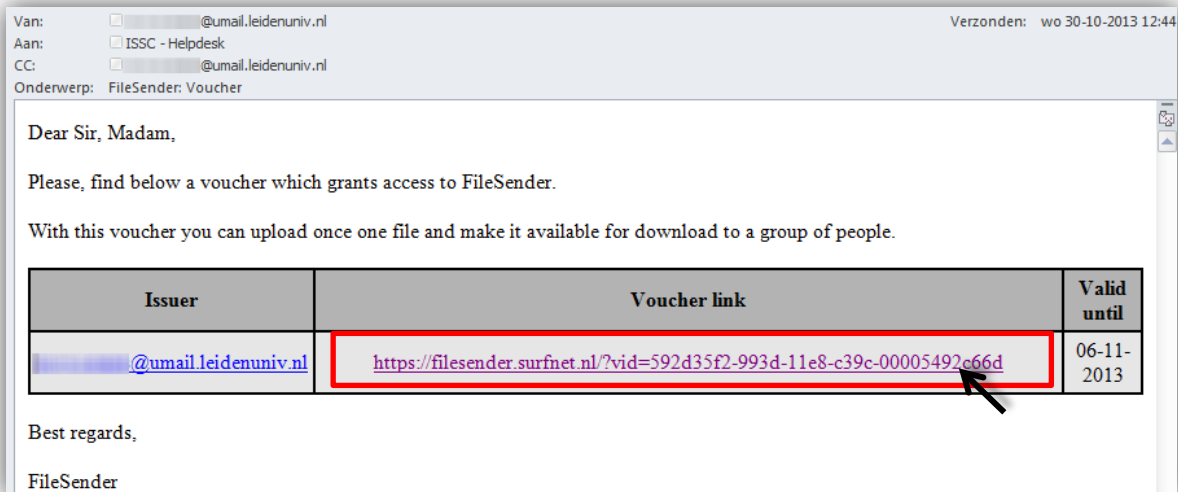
Van: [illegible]@umail.leidenuniv.nl
Aan: ISSC - Helpdesk
CC: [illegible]@umail.leidenuniv.nl
Onderwerp: FileSender: Voucher

Verzonden: wo 30-10-2013 12:44

Dear Sir, Madam,

Please, find below a voucher which grants access to FileSender.

With this voucher you can upload once one file and make it available for download to a group of people.

| Issuer | Voucher link | Valid until |
|---|---|---|
| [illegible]@umail.leidenuniv.nl | https://filesender.surfnet.nl/?vid=592d35f2-993d-11e8-c39c-00005492c66d | 06-11-2013 |

Best regards,

FileSender